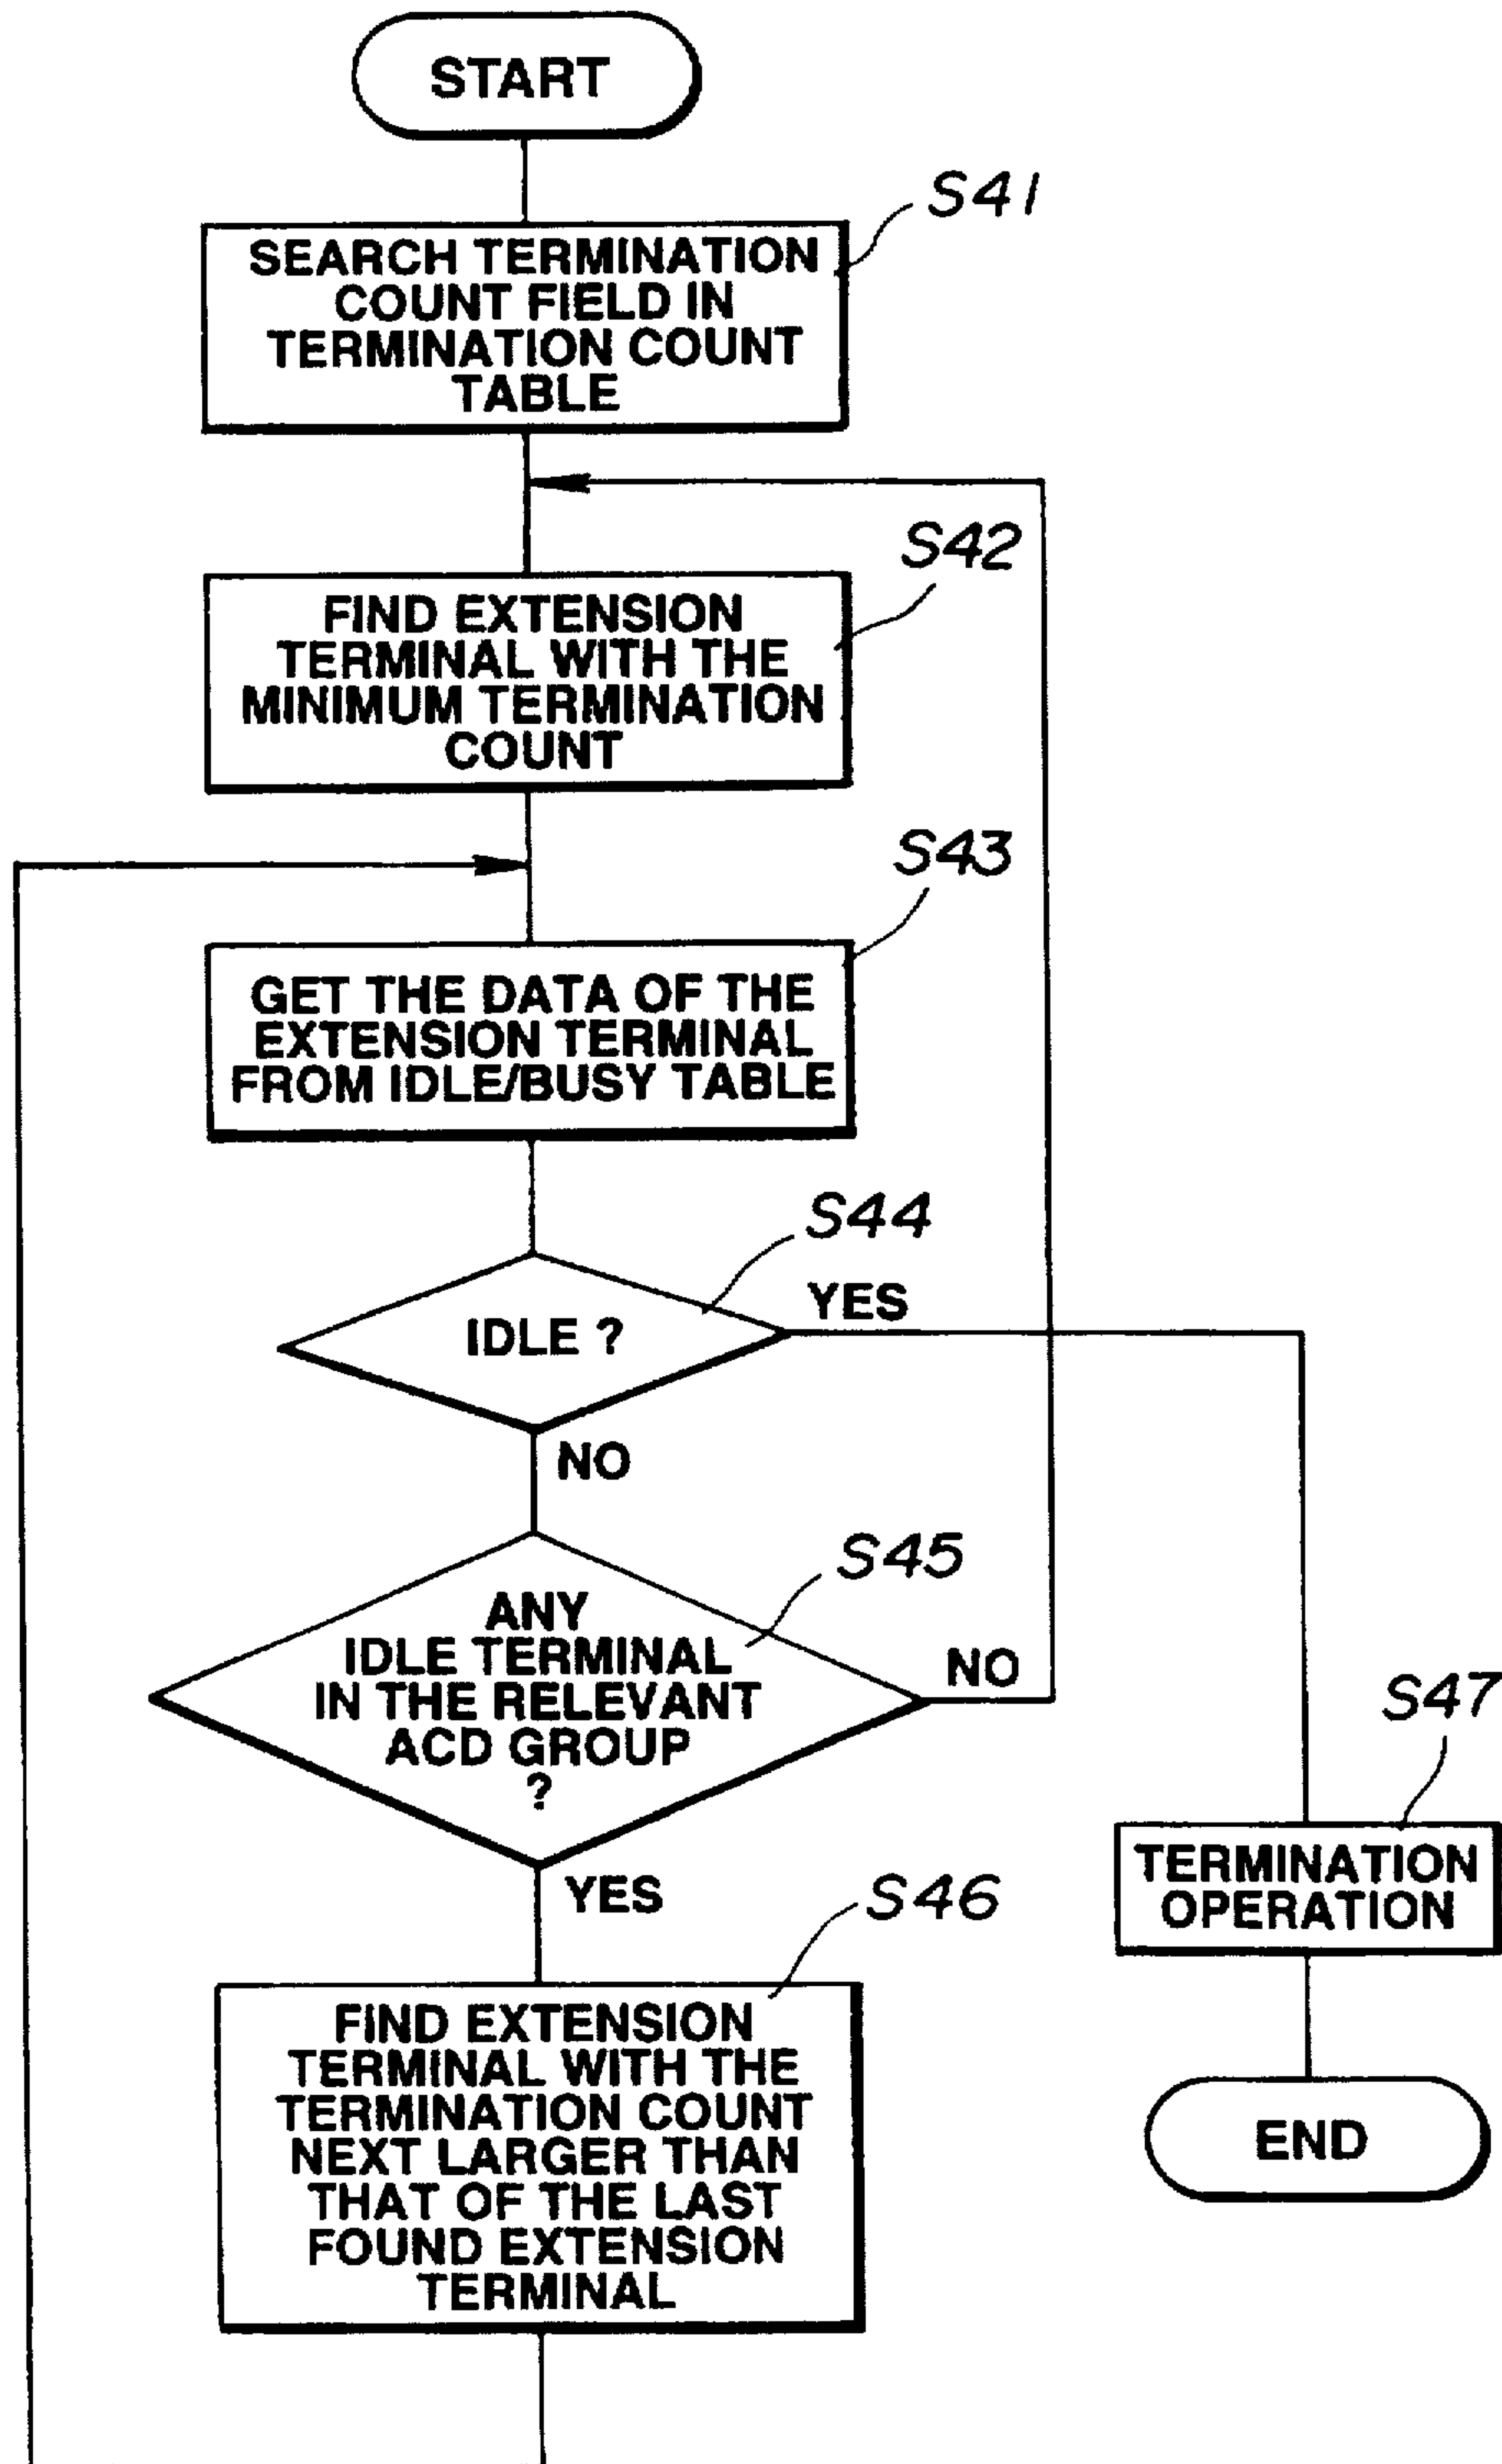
START

S41

SEARCH TERMINATION COUNT FIELD IN TERMINATION COUNT TABLE

S42

FIND EXTENSION TERMINAL WITH THE MINIMUM TERMINATION COUNT

S43

GET THE DATA OF THE EXTENSION TERMINAL FROM IDLE/BUSY TABLE

S44

IDLE ?

YES

NO

S45

ANY IDLE TERMINAL IN THE RELEVANT ACD GROUP ?

NO

S47

TERMINATION OPERATION

END

YES

S46

FIND EXTENSION TERMINAL WITH THE TERMINATION COUNT NEXT LARGER THAN THAT OF THE LAST FOUND EXTENSION TERMINAL